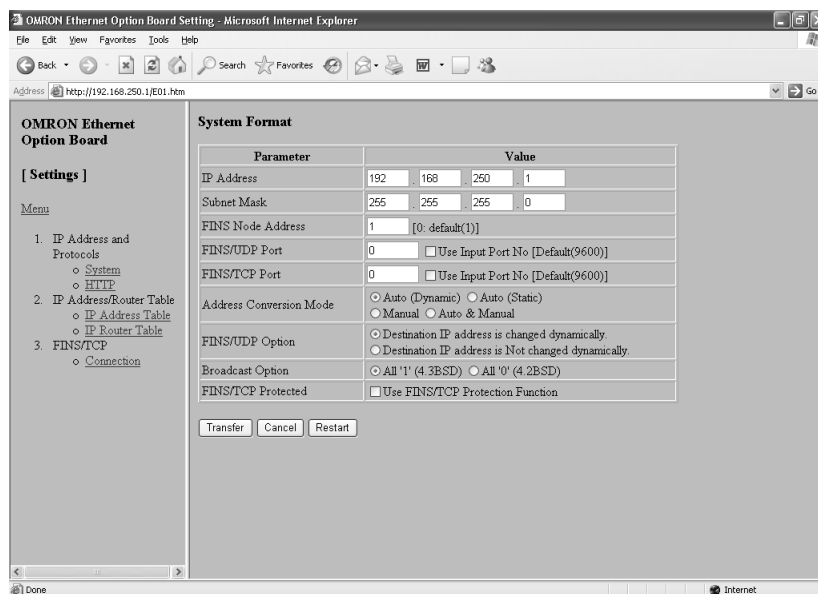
OMRON Ethernet Option Board Setting - Microsoft Internet Explorer

File Edit View Favorites Tools Help

Back Search Favorites

Address http://192.168.250.1/E01.htm Go

OMRON Ethernet Option Board

[ Settings ]

Menu

1. IP Address and Protocols
   - System
   - HTTP
2. IP Address/Router Table
   - IP Address Table
   - IP Router Table
3. FINS/TCP
   - Connection

System Format

| Parameter | Value |
|---|---|
| IP Address | 192 . 168 . 250 . 1 |
| Subnet Mask | 255 . 255 . 255 . 0 |
| FINS Node Address | 1 [0: default(1)] |
| FINS/UDP Port | 0 Use Input Port No [Default(9600)] |
| FINS/TCP Port | 0 Use Input Port No [Default(9600)] |
| Address Conversion Mode | Auto (Dynamic) Auto (Static) Manual Auto & Manual |
| FINS/UDP Option | Destination IP address is changed dynamically. Destination IP address is Not changed dynamically. |
| Broadcast Option | All '1' (4.3BSD) All '0' (4.2BSD) |
| FINS/TCP Protected | Use FINS/TCP Protection Function |

Transfer Cancel Restart

Done Internet